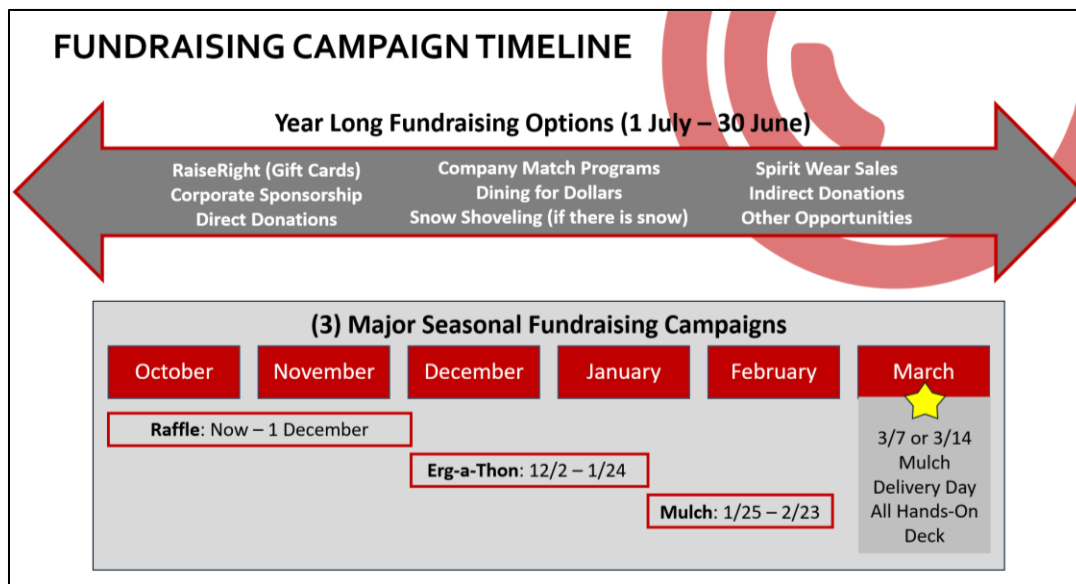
FUNDRAISING CAMPAIGN TIMELINE

Year Long Fundraising Options (1 July – 30 June)

RaiseRight (Gift Cards)
Corporate Sponsorship
Direct Donations

Company Match Programs
Dining for Dollars
Snow Shoveling (if there is snow)

Spirit Wear Sales
Indirect Donations
Other Opportunities

(3) Major Seasonal Fundraising Campaigns

October | November | December | January | February | March

Raffle: Now – 1 December

Erg-a-Thon: 12/2 – 1/24

Mulch: 1/25 – 2/23

3/7 or 3/14
Mulch
Delivery Day
All Hands-On
Deck